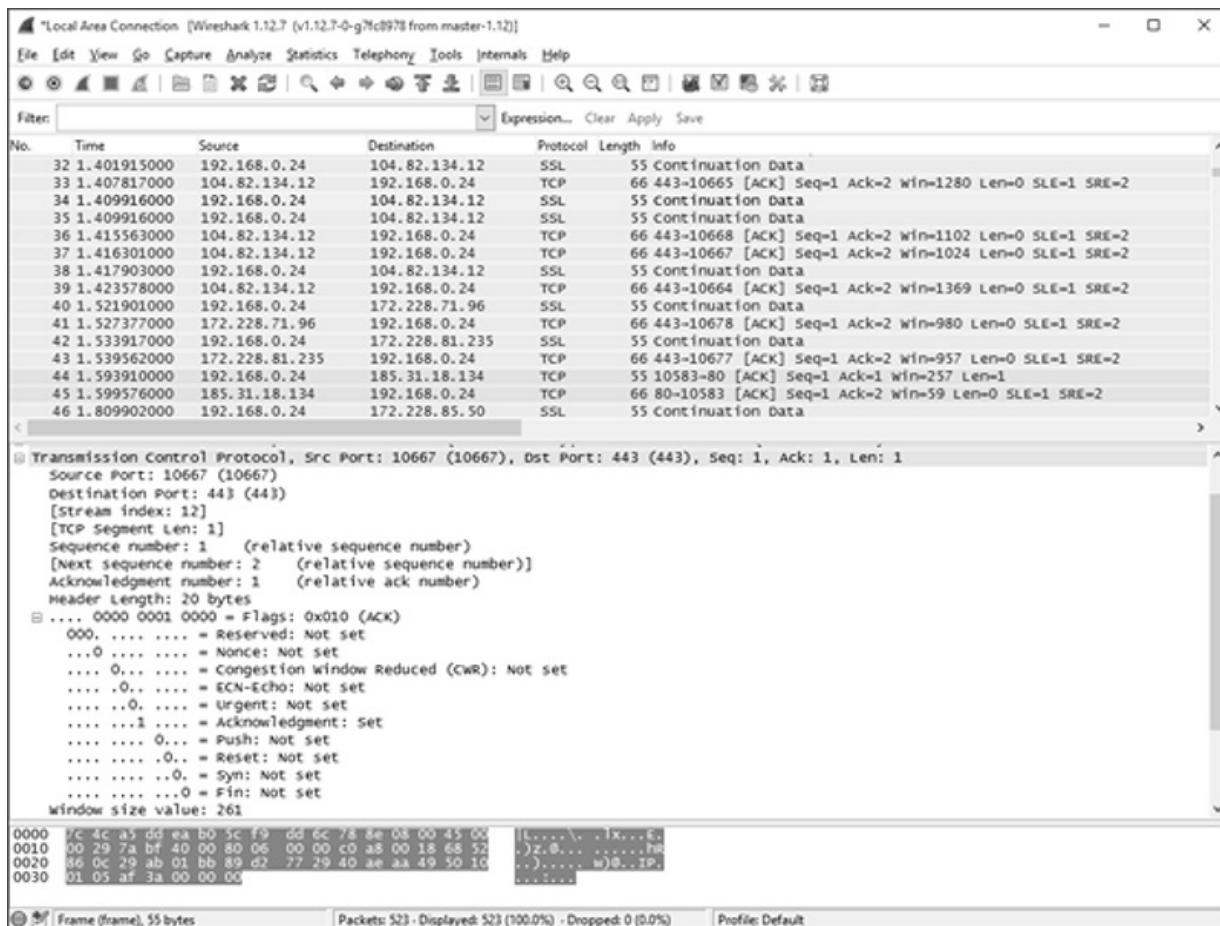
*Local Area Connection [Wireshark 1.12.7 (v1.12.7-0-g7fc8978 from master-1.12)]

File Edit View Go Capture Analyze Statistics Telephony Tools Internals Help

Filter: Expression... Clear Apply Save

| No. | Time | Source | Destination | Protocol | Length | Info |
|---|---|---|---|---|---|---|
| 32 | 1.401915000 | 192.168.0.24 | 104.82.134.12 | SSL | 55 | Continuation Data |
| 33 | 1.407817000 | 104.82.134.12 | 192.168.0.24 | TCP | 66 | 443→10665 [ACK] Seq=1 Ack=2 Win=1280 Len=0 SLE=1 SRE=2 |
| 34 | 1.409916000 | 192.168.0.24 | 104.82.134.12 | SSL | 55 | Continuation Data |
| 35 | 1.409916000 | 192.168.0.24 | 104.82.134.12 | SSL | 55 | Continuation Data |
| 36 | 1.415563000 | 104.82.134.12 | 192.168.0.24 | TCP | 66 | 443→10668 [ACK] Seq=1 Ack=2 Win=1102 Len=0 SLE=1 SRE=2 |
| 37 | 1.416301000 | 104.82.134.12 | 192.168.0.24 | TCP | 66 | 443→10667 [ACK] Seq=1 Ack=2 Win=1024 Len=0 SLE=1 SRE=2 |
| 38 | 1.417903000 | 192.168.0.24 | 104.82.134.12 | SSL | 55 | Continuation Data |
| 39 | 1.423578000 | 104.82.134.12 | 192.168.0.24 | TCP | 66 | 443→10664 [ACK] Seq=1 Ack=2 Win=1369 Len=0 SLE=1 SRE=2 |
| 40 | 1.521901000 | 192.168.0.24 | 172.228.71.96 | SSL | 55 | Continuation Data |
| 41 | 1.527377000 | 172.228.71.96 | 192.168.0.24 | TCP | 66 | 443→10678 [ACK] Seq=1 Ack=2 Win=980 Len=0 SLE=1 SRE=2 |
| 42 | 1.533917000 | 192.168.0.24 | 172.228.81.235 | SSL | 55 | Continuation Data |
| 43 | 1.539562000 | 172.228.81.235 | 192.168.0.24 | TCP | 66 | 443→10677 [ACK] Seq=1 Ack=2 Win=957 Len=0 SLE=1 SRE=2 |
| 44 | 1.593910000 | 192.168.0.24 | 185.31.18.134 | TCP | 55 | 10583→80 [ACK] Seq=1 Ack=1 Win=257 Len=1 |
| 45 | 1.599576000 | 185.31.18.134 | 192.168.0.24 | TCP | 66 | 80→10583 [ACK] Seq=1 Ack=2 Win=59 Len=0 SLE=1 SRE=2 |
| 46 | 1.809902000 | 192.168.0.24 | 172.228.85.50 | SSL | 55 | Continuation Data |

Transmission Control Protocol, Src Port: 10667 (10667), Dst Port: 443 (443), Seq: 1, Ack: 1, Len: 1
Source Port: 10667 (10667)
Destination Port: 443 (443)
[Stream index: 12]
[TCP Segment Len: 1]
Sequence number: 1 (relative sequence number)
[Next sequence number: 2 (relative sequence number)]
Acknowledgment number: 1 (relative ack number)
Header Length: 20 bytes
.... 0000 0001 0000 = Flags: 0x010 (ACK)
000. .... .... = Reserved: Not set
...0 .... .... = Nonce: Not set
.... 0... .... = Congestion Window Reduced (CWR): Not set
.... .0.. .... = ECN-Echo: Not set
.... ..0. .... = Urgent: Not set
.... ...1 .... = Acknowledgment: Set
.... .... 0... = Push: Not set
.... .... .0.. = Reset: Not set
.... .... ..0. = Syn: Not set
.... .... ...0 = Fin: Not set
Window size value: 261

0000 7c 4c a5 dd ea b0 5c f9 dd 6c 78 8e 08 00 45 00 |L....\. .lx...E.
0010 00 29 7a bf 40 00 80 06 00 00 c0 a8 00 18 68 52 .)z.@... ......hR
0020 86 0c 29 ab 01 bb 89 d2 77 29 40 ae aa 49 50 10 ..)..... w)@..IP.
0030 01 05 af 3a 00 00 00 ...:...

Frame (frame), 55 bytes | Packets: 523 · Displayed: 523 (100.0%) · Dropped: 0 (0.0%) | Profile: Default